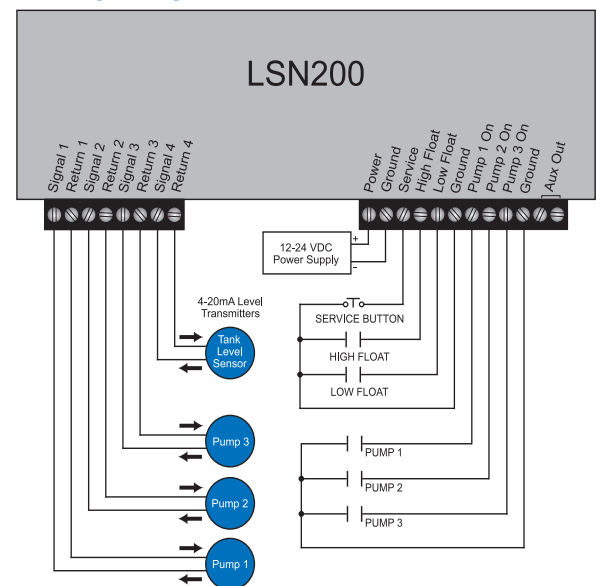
LSN200

Signal 1
Return 1
Signal 2
Return 2
Signal 3
Return 3
Signal 4
Return 4

Power
Ground
Service
High Float
Low Float
Ground
Pump 1 On
Pump 2 On
Pump 3 On
Ground
Aux Out

+
12-24 VDC Power Supply
-

4-20mA Level Transmitters

Tank Level Sensor

Pump 3

Pump 2

Pump 1

SERVICE BUTTON

HIGH FLOAT

LOW FLOAT

PUMP 1

PUMP 2

PUMP 3